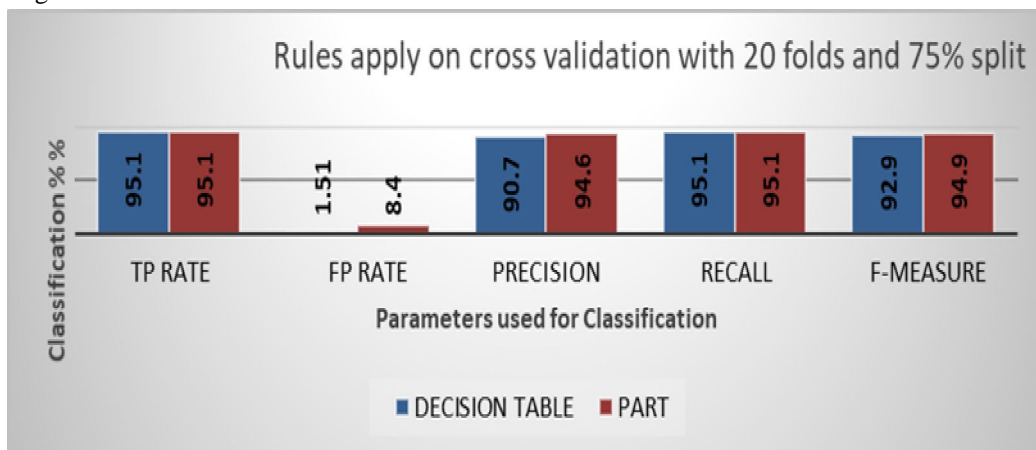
Rules apply on cross validation with 20 folds and 75% split

Classification % %

95.1
95.1
1.51
8.4
90.7
94.6
95.1
95.1
92.9
94.9

TP RATE
FP RATE
PRECISION
RECALL
F-MEASURE

Parameters used for Classification

DECISION TABLE
PART